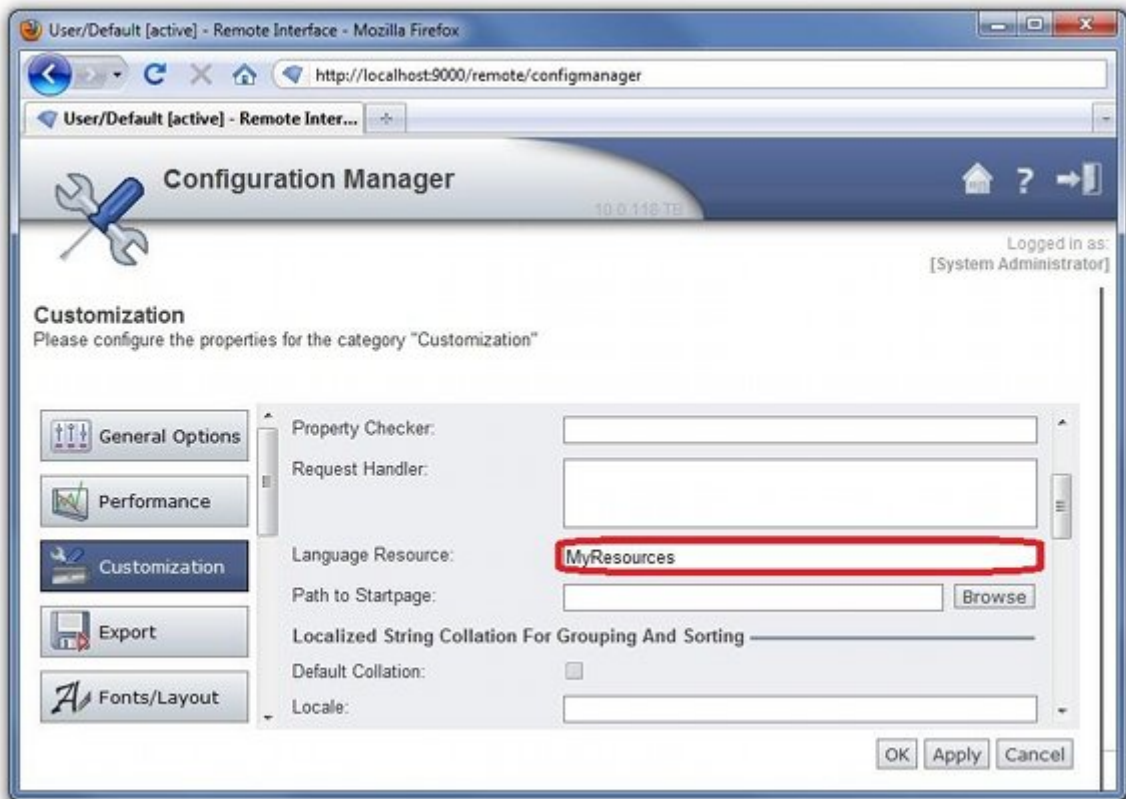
User/Default [active] - Remote Interface - Mozilla Firefox

http://localhost:9000/remote/configmanager

User/Default [active] - Remote Inter...

Configuration Manager

10.0.118 TB

Logged in as:
[System Administrator]

Customization
Please configure the properties for the category "Customization"

General Options

Performance

Customization

Export

Fonts/Layout

Property Checker:

Request Handler:

Language Resource: MyResources

Path to Startpage: Browse

Localized String Collation For Grouping And Sorting

Default Collation:

Locale:

OK Apply Cancel